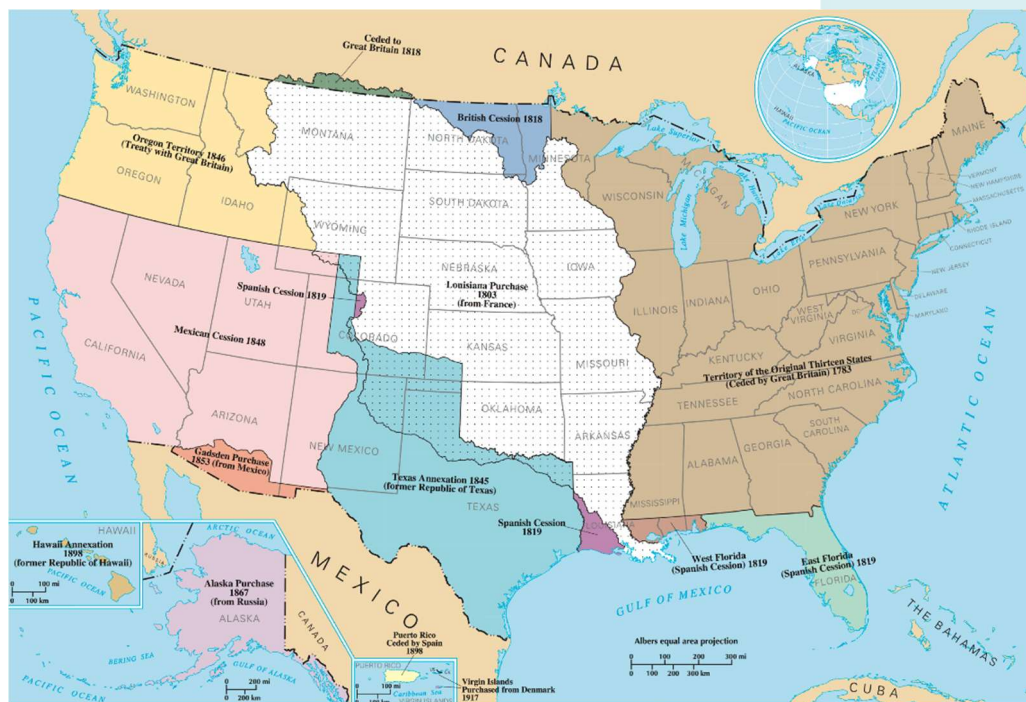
Ceded to Great Britain 1818

CANADA

WASHINGTON

MONTANA

NORTH DAKOTA

British Cession 1818

MINNESOTA

MAINE

Oregon Territory 1846 (Treaty with Great Britain)

OREGON

IDAHO

SOUTH DAKOTA

WISCONSIN

MICHIGAN

Lake Superior

Lake Michigan

Lake Huron

Lake Ontario

Lake Erie

VERMONT

NEW HAMPSHIRE

MASSACHUSETTS

RHODE ISLAND

CONNECTICUT

NEW YORK

WYOMING

PENNSYLVANIA

NEW JERSEY

DELAWARE

MARYLAND

NEVADA

NEBRASKA

IOWA

Louisiana Purchase 1803 (from France)

Spanish Cession 1819

UTAH

ILLINOIS

INDIANA

OHIO

WEST VIRGINIA

VIRGINIA

Mexican Cession 1848

COLORADO

KANSAS

MISSOURI

KENTUCKY

CALIFORNIA

Territory of the Original Thirteen States (Ceded by Great Britain) 1783

NORTH CAROLINA

TENNESSEE

ARIZONA

OKLAHOMA

ARKANSAS

SOUTH CAROLINA

NEW MEXICO

GEORGIA

ALABAMA

Gadsden Purchase 1853 (from Mexico)

Texas Annexation 1845 (former Republic of Texas)

TEXAS

MISSISSIPPI

LOUISIANA

Spanish Cession 1819

West Florida (Spanish Cession) 1819

East Florida (Spanish Cession) 1819

FLORIDA

PACIFIC OCEAN

ATLANTIC OCEAN

GULF OF MEXICO

MEXICO

HAWAII

Hawaii Annexation 1898 (former Republic of Hawaii)

PACIFIC OCEAN

100 mi

100 km

ARCTIC OCEAN

RUSSIA

Alaska Purchase 1867 (from Russia)

ALASKA

CANADA

BERING SEA

GULF OF ALASKA

PACIFIC OCEAN

200 mi

200 km

PUERTO RICO

Puerto Rico Ceded by Spain 1898

Caribbean Sea

100 mi

Virgin Islands Purchased from Denmark 1917

Albers equal area projection

0 100 200 300 mi

0 100 200 300 km

THE BAHAMAS

CUBA

ALASKA

HAWAII

PACIFIC OCEAN

ATLANTIC OCEAN